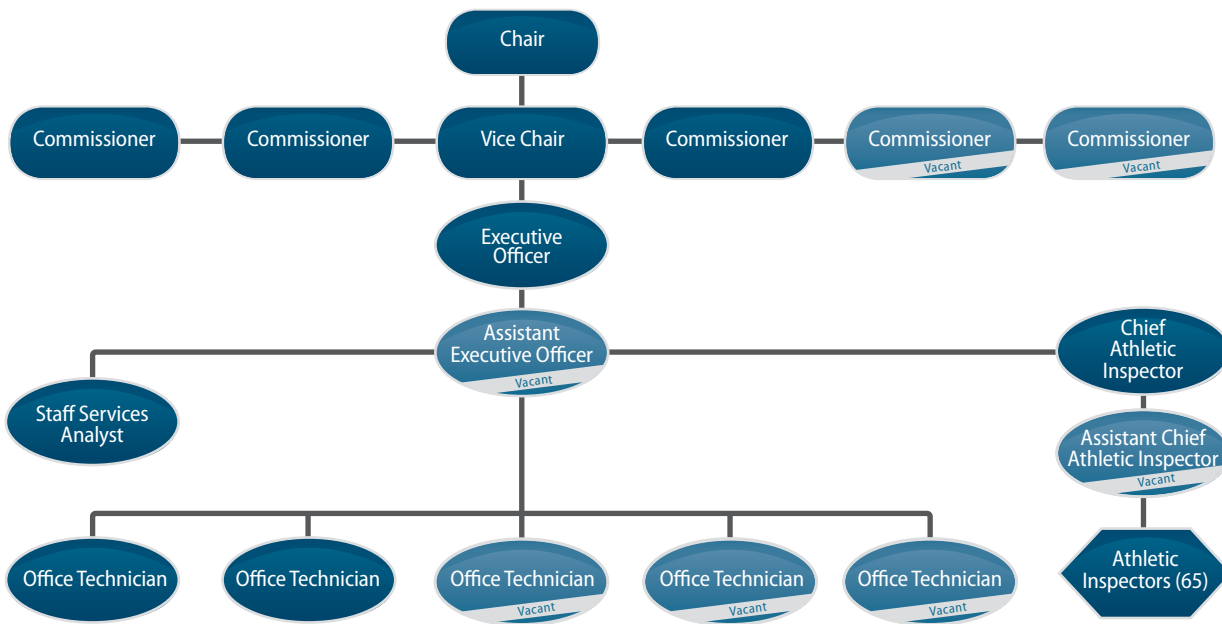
Chair

Commissioner

Commissioner

Vice Chair

Commissioner

Commissioner
Vacant

Commissioner
Vacant

Executive Officer

Assistant Executive Officer
Vacant

Chief Athletic Inspector

Staff Services Analyst

Assistant Chief Athletic Inspector
Vacant

Athletic Inspectors (65)

Office Technician

Office Technician

Office Technician
Vacant

Office Technician
Vacant

Office Technician
Vacant